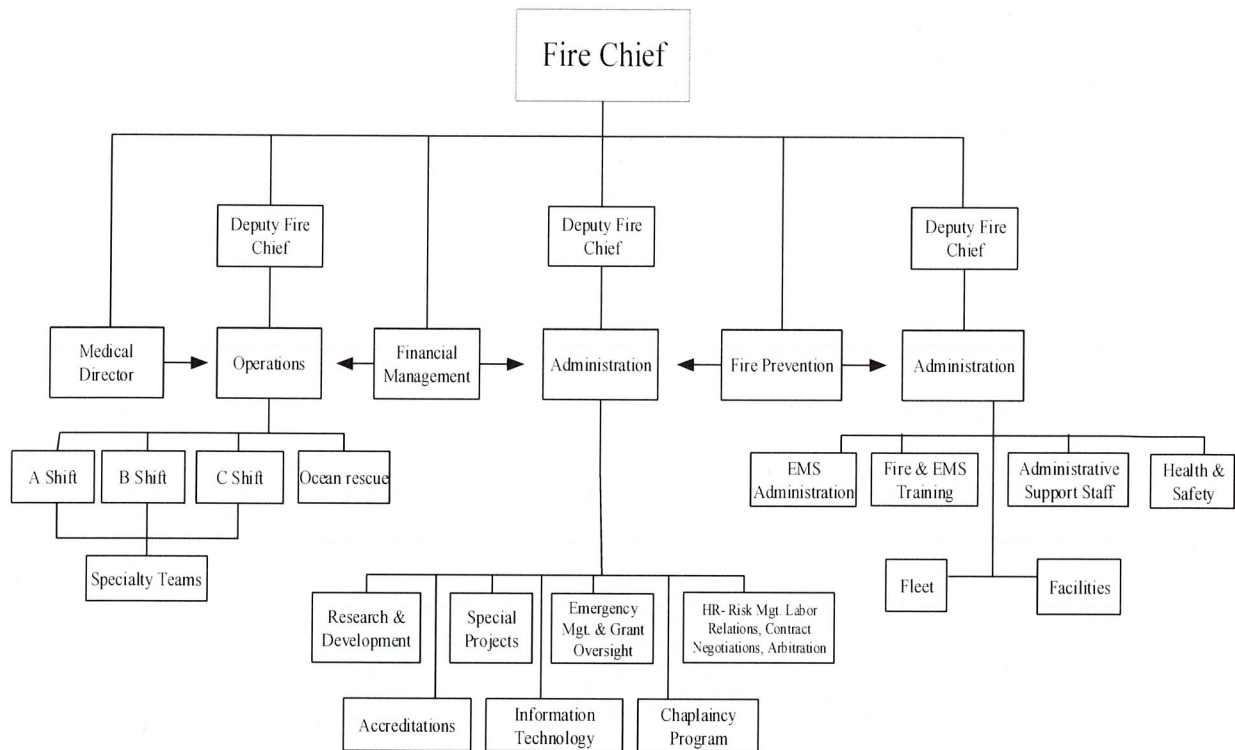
Fire Chief

Deputy Fire Chief

Deputy Fire Chief

Deputy Fire Chief

Medical Director

Operations

Financial Management

Administration

Fire Prevention

Administration

A Shift

B Shift

C Shift

Ocean rescue

Specialty Teams

EMS Administration

Fire & EMS Training

Administrative Support Staff

Health & Safety

Fleet

Facilities

Research & Development

Special Projects

Emergency Mgt. & Grant Oversight

HR- Risk Mgt. Labor Relations, Contract Negotiations, Arbitration

Accreditations

Information Technology

Chaplaincy Program